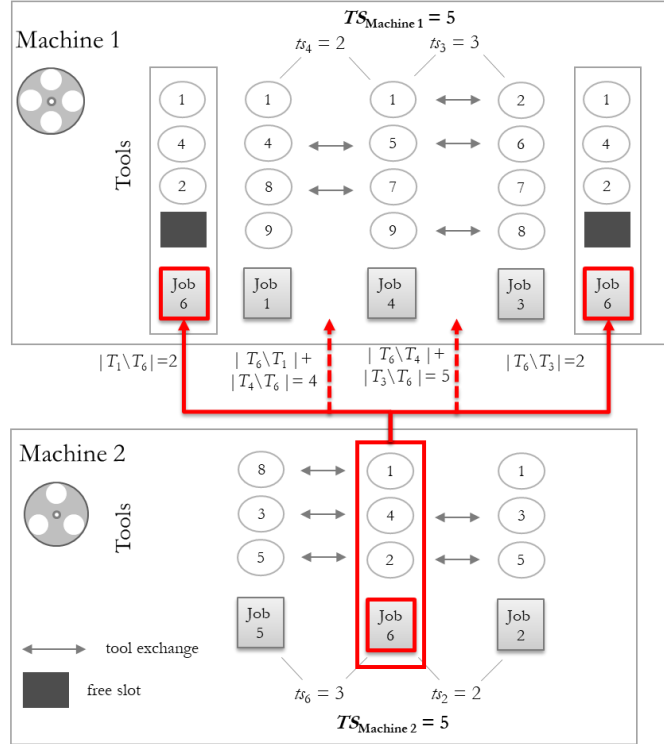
$\boldsymbol{TS}_{\text{Machine 1}} = 5$

Machine 1

$ts_4 = 2$ $ts_3 = 3$

Tools

1
4
2

Job 6

1
4
8
9

Job 1

1
5
7
9

Job 4

2
6
7
8

Job 3

1
4
2

Job 6

$|T_1 \setminus T_6| = 2$

$|T_6 \setminus T_1| + |T_4 \setminus T_6| = 4$

$|T_6 \setminus T_4| + |T_3 \setminus T_6| = 5$

$|T_6 \setminus T_3| = 2$

Machine 2

Tools

8
3
5

Job 5

1
4
2

Job 6

1
3
5

Job 2

tool exchange

free slot

$ts_6 = 3$ $ts_2 = 2$

$\boldsymbol{TS}_{\text{Machine 2}} = 5$